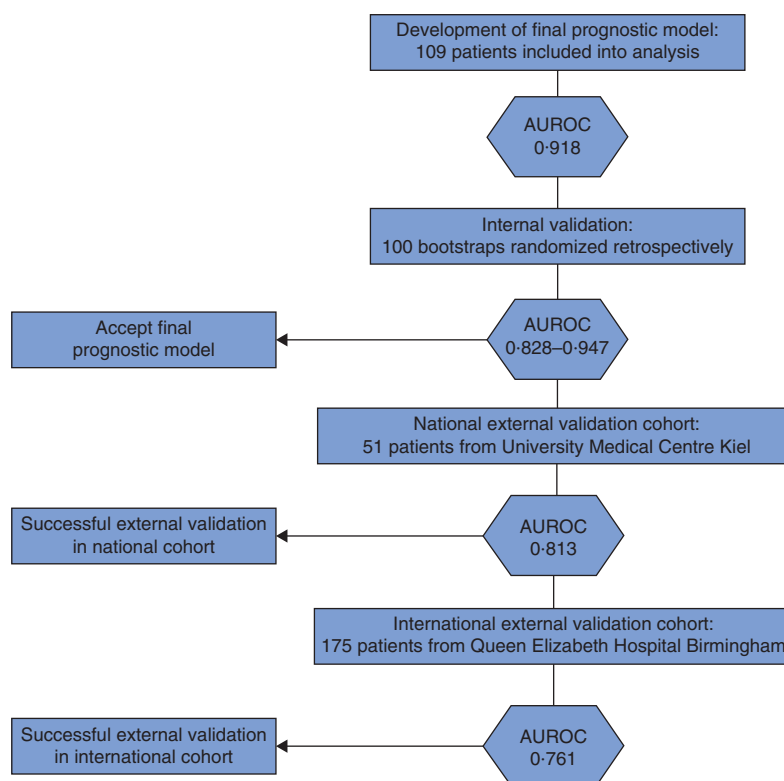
Development of final prognostic model: 109 patients included into analysis

AUROC 0·918

Internal validation: 100 bootstraps randomized retrospectively

AUROC 0·828–0·947

Accept final prognostic model

National external validation cohort: 51 patients from University Medical Centre Kiel

AUROC 0·813

Successful external validation in national cohort

International external validation cohort: 175 patients from Queen Elizabeth Hospital Birmingham

AUROC 0·761

Successful external validation in international cohort